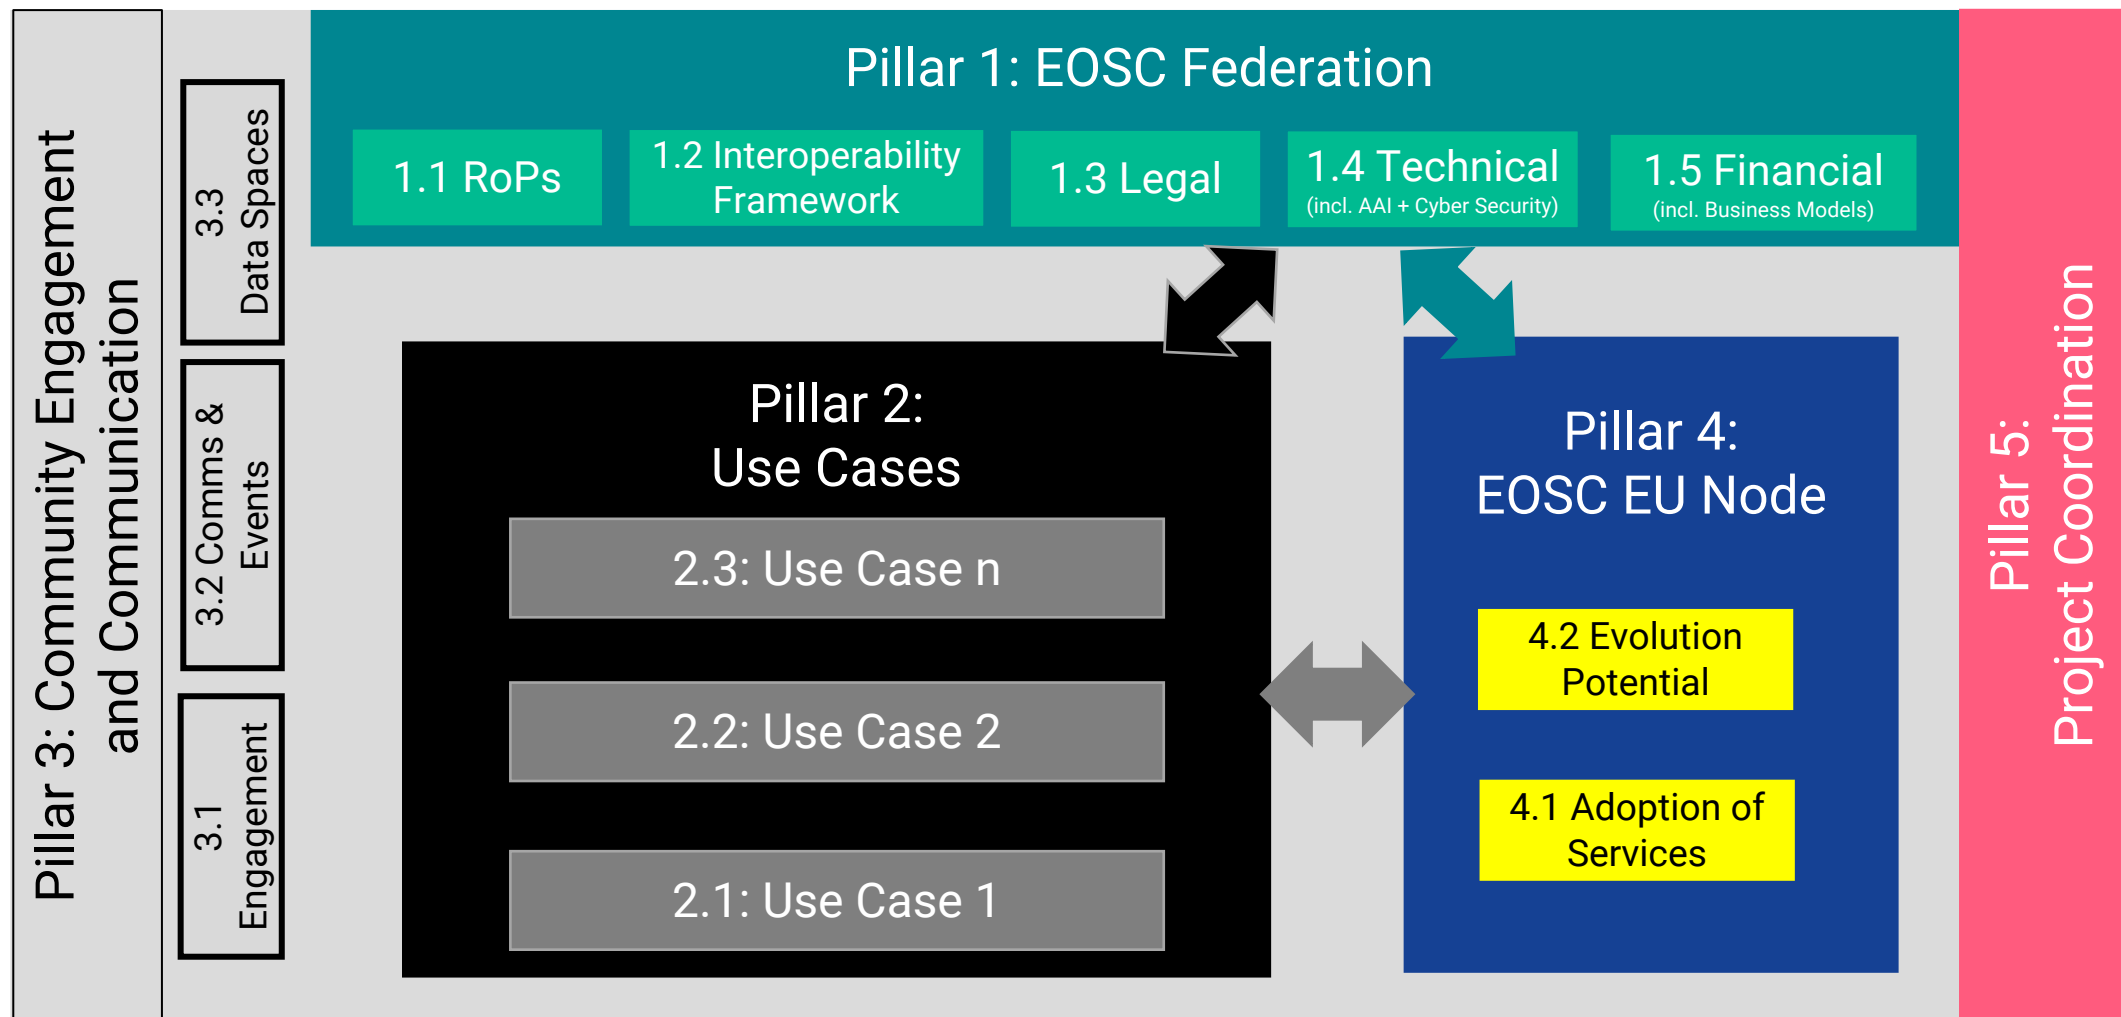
Pillar 3: Community Engagement and Communication

3.3 Data Spaces

3.2 Comms & Events

3.1 Engagement

Pillar 1: EOSC Federation

1.1 RoPs

1.2 Interoperability Framework

1.3 Legal

1.4 Technical (incl. AAI + Cyber Security)

1.5 Financial (incl. Business Models)

Pillar 2: Use Cases

2.3: Use Case n

2.2: Use Case 2

2.1: Use Case 1

Pillar 4: EOSC EU Node

4.2 Evolution Potential

4.1 Adoption of Services

Pillar 5: Project Coordination